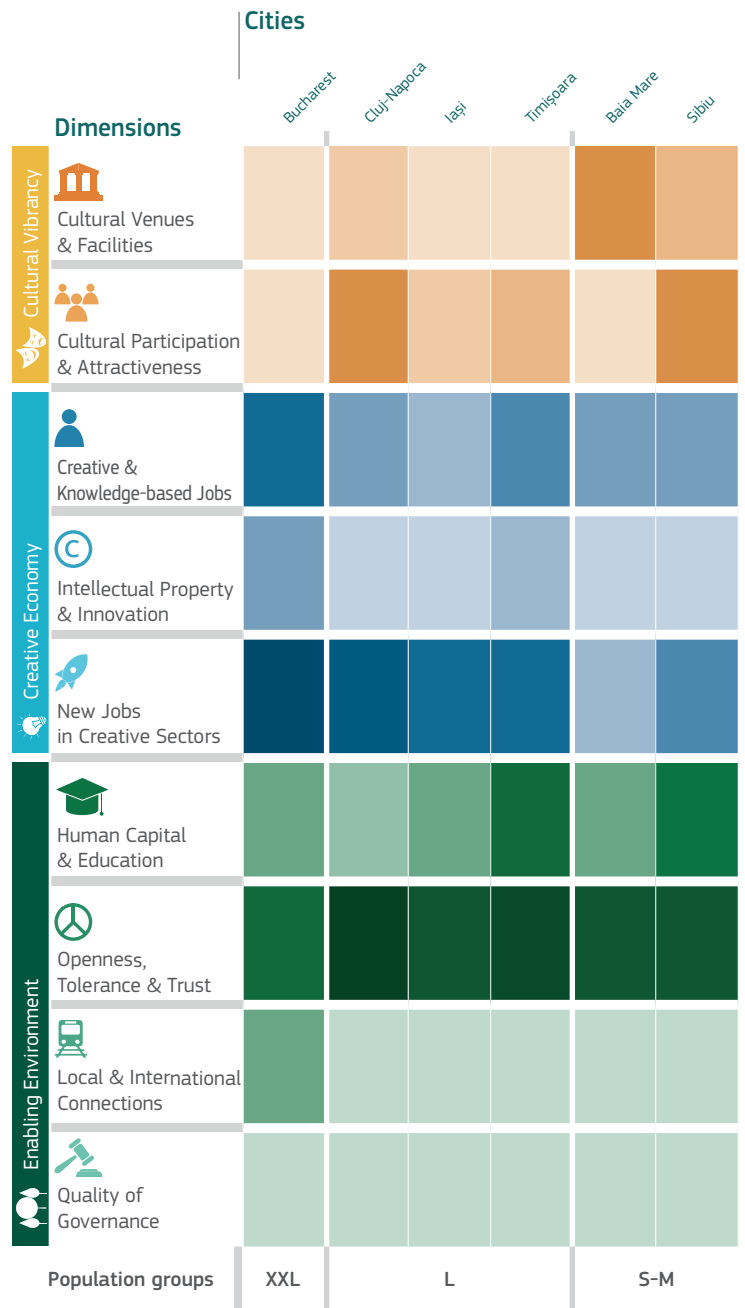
Cities

Bucharest
Cluj-Napoca
Iași
Timișoara
Baia Mare
Sibiu

Dimensions

Cultural Vibrancy

Cultural Venues & Facilities

Cultural Participation & Attractiveness

Creative Economy

Creative & Knowledge-based Jobs

Intellectual Property & Innovation

New Jobs in Creative Sectors

Enabling Environment

Human Capital & Education

Openness, Tolerance & Trust

Local & International Connections

Quality of Governance

Population groups | XXL | L | S-M